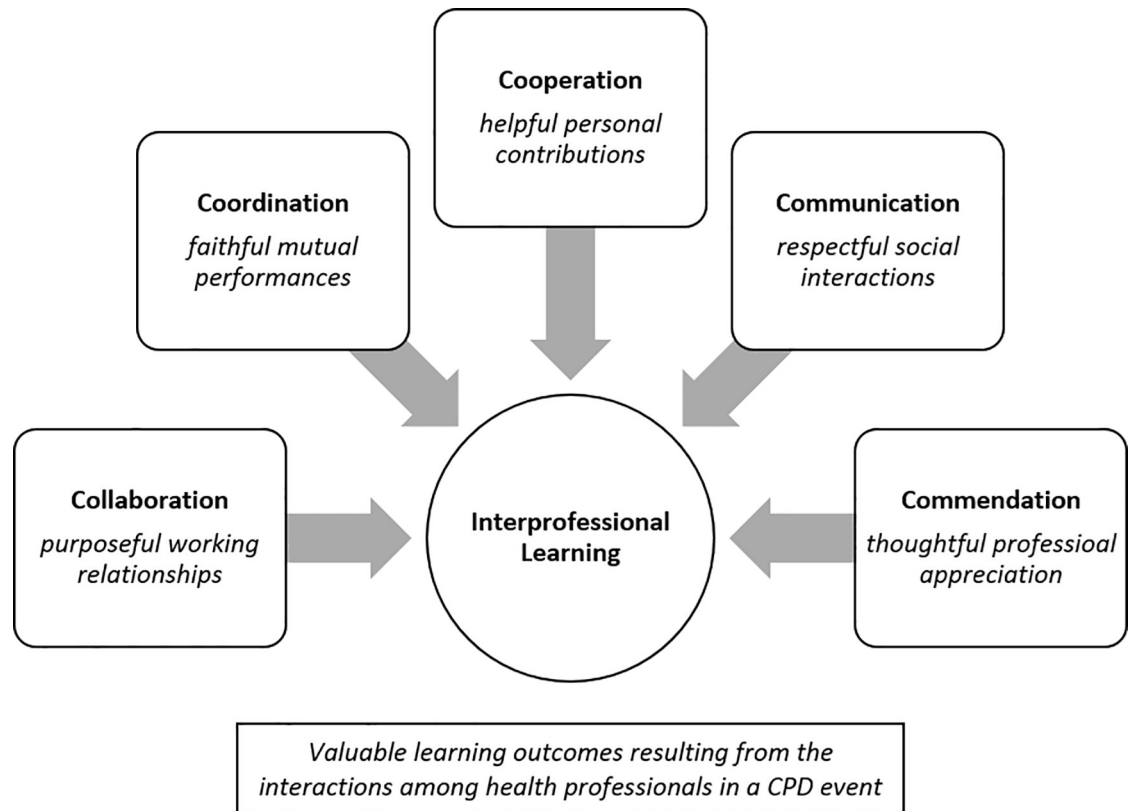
Cooperation
helpful personal contributions

Coordination
faithful mutual performances

Communication
respectful social interactions

Collaboration
purposeful working relationships

Interprofessional Learning

Commendation
thoughtful professioal appreciation

Valuable learning outcomes resulting from the interactions among health professionals in a CPD event